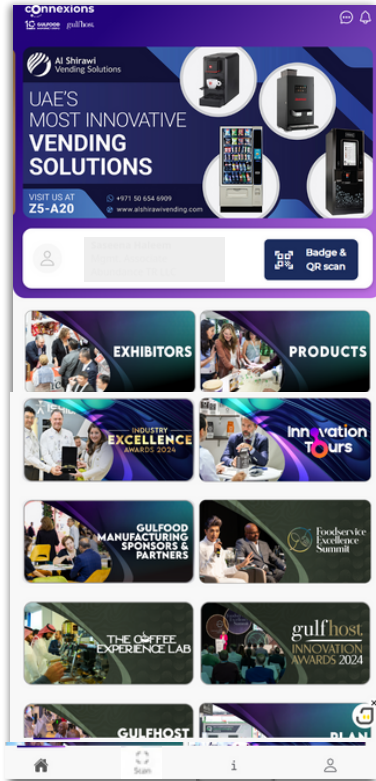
connexions
10 GULFOOD gulfhost

Al Shirawi Vending Solutions

UAE'S MOST INNOVATIVE VENDING SOLUTIONS

VISIT US AT Z5-A20

+971 50 654 6909
www.alshirawivending.com

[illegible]

Badge & QR scan

EXHIBITORS

PRODUCTS

INDUSTRY EXCELLENCE AWARDS 2024

Innovation Tours

GULFOOD MANUFACTURING SPONSORS & PARTNERS

Foodservice Excellence Summit

THE COFFEE EXPERIENCE LAB

gulfhost INNOVATION AWARDS 2024

GULFHOST

PLAN

Scan

i